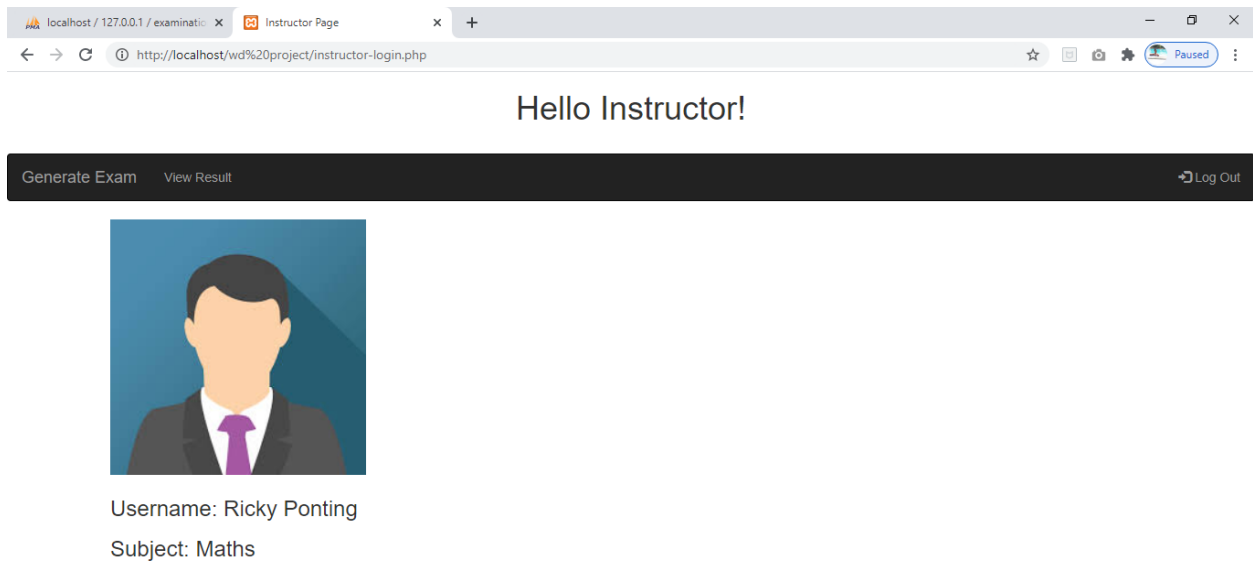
localhost / 127.0.0.1 / examinatio ×
Instructor Page ×
+

http://localhost/wd%20project/instructor-login.php

Paused

Hello Instructor!

Generate Exam View Result

Log Out

Username: Ricky Ponting

Subject: Maths